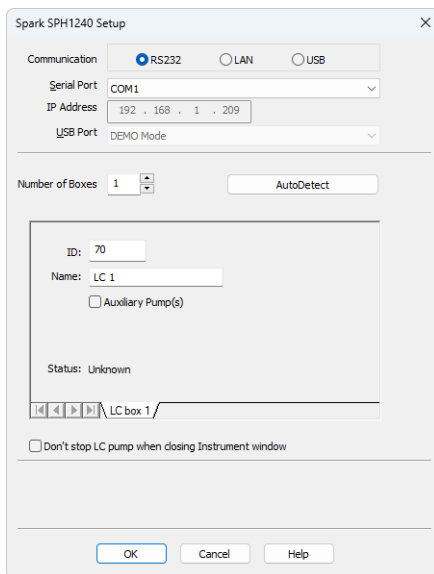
Spark SPH1240 Setup

Communication RS232 LAN USB

Serial Port COM1

IP Address 192 . 168 . 1 . 209

USB Port DEMO Mode

Number of Boxes 1

AutoDetect

ID: 70

Name: LC 1

Auxiliary Pump(s)

Status: Unknown

LC box 1

Don't stop LC pump when closing Instrument window

OK Cancel Help